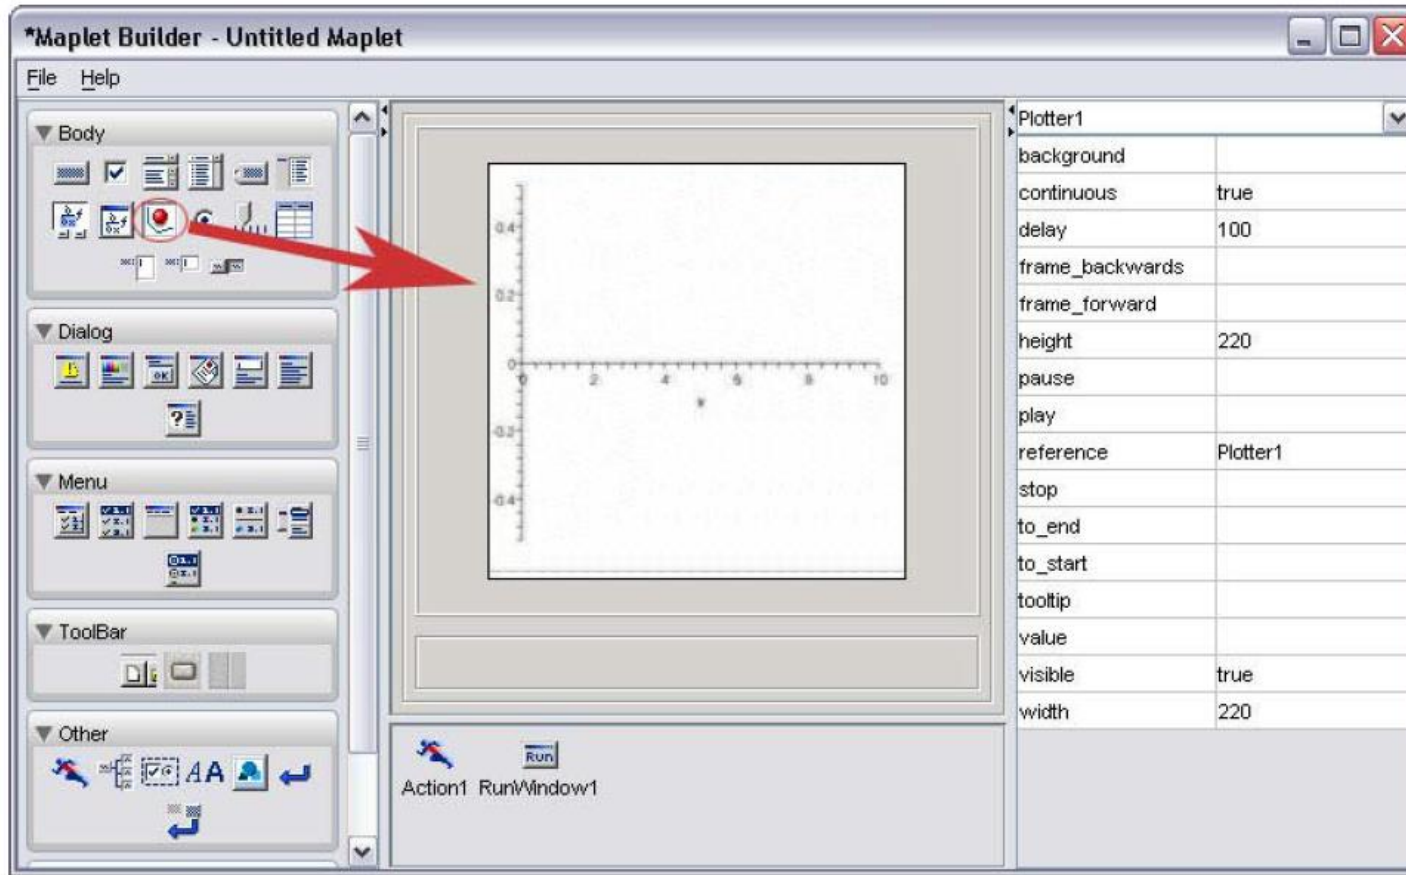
*Maplet Builder - Untitled Maplet

File Help

Body

Dialog

Menu

ToolBar

Other

0.4
0.2
0
-0.2
-0.4
0 2 4 6 8 10

Action1 RunWindow1

Plotter1

| | |
|---|---|
| background | |
| continuous | true |
| delay | 100 |
| frame_backwards | |
| frame_forward | |
| height | 220 |
| pause | |
| play | |
| reference | Plotter1 |
| stop | |
| to_end | |
| to_start | |
| tooltip | |
| value | |
| visible | true |
| width | 220 |